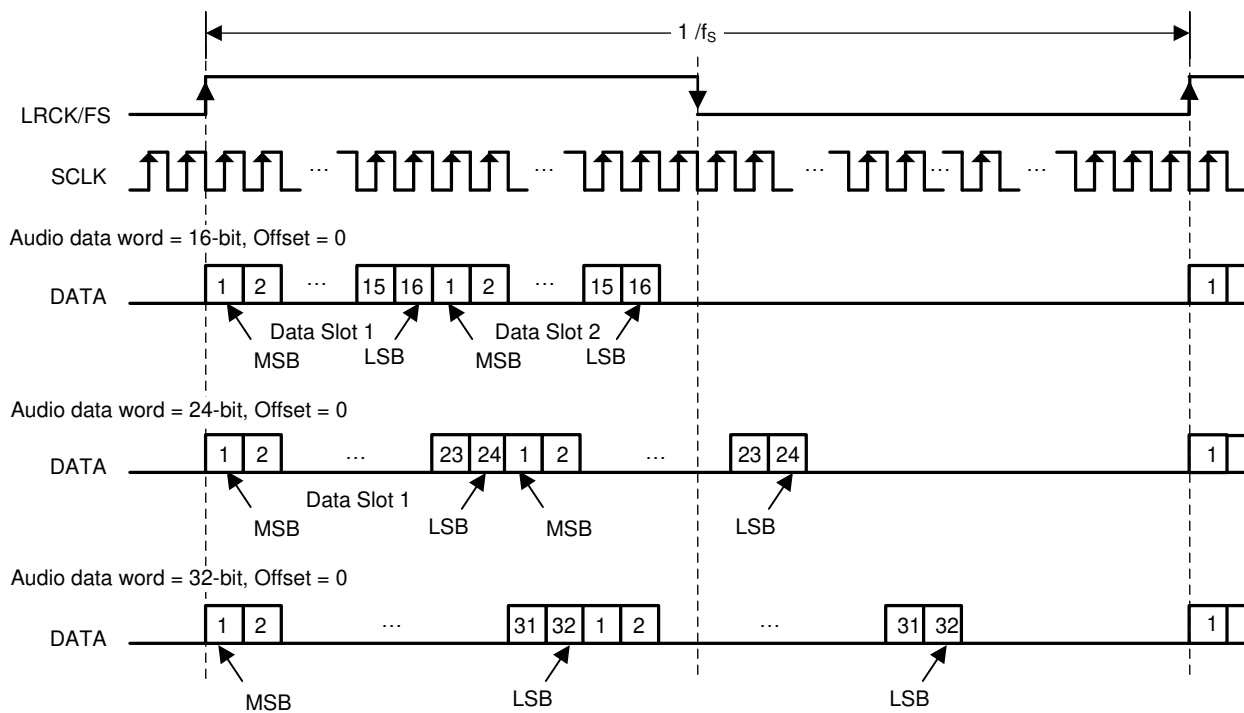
$1 / f_S$

LRCK/FS

SCLK ... ... ... ... ...

Audio data word = 16-bit, Offset = 0

DATA 1 2 ... 15 16 1 2 ... 15 16 1

Data Slot 1 Data Slot 2

MSB LSB MSB LSB

Audio data word = 24-bit, Offset = 0

DATA 1 2 ... 23 24 1 2 ... 23 24 1

Data Slot 1

MSB LSB MSB LSB

Audio data word = 32-bit, Offset = 0

DATA 1 2 ... 31 32 1 2 ... 31 32 1

MSB LSB LSB